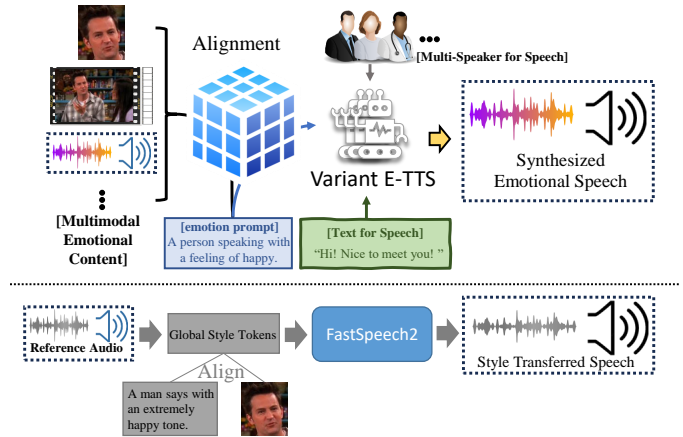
Alignment

[Multi-Speaker for Speech]

Variant E-TTS

Synthesized Emotional Speech

[Multimodal Emotional Content]

[emotion prompt]
A person speaking with a feeling of happy.

[Text for Speech]
"Hi! Nice to meet you! "

Reference Audio

Global Style Tokens

FastSpeech2

Style Transferred Speech

Align

A man says with an extremely happy tone.